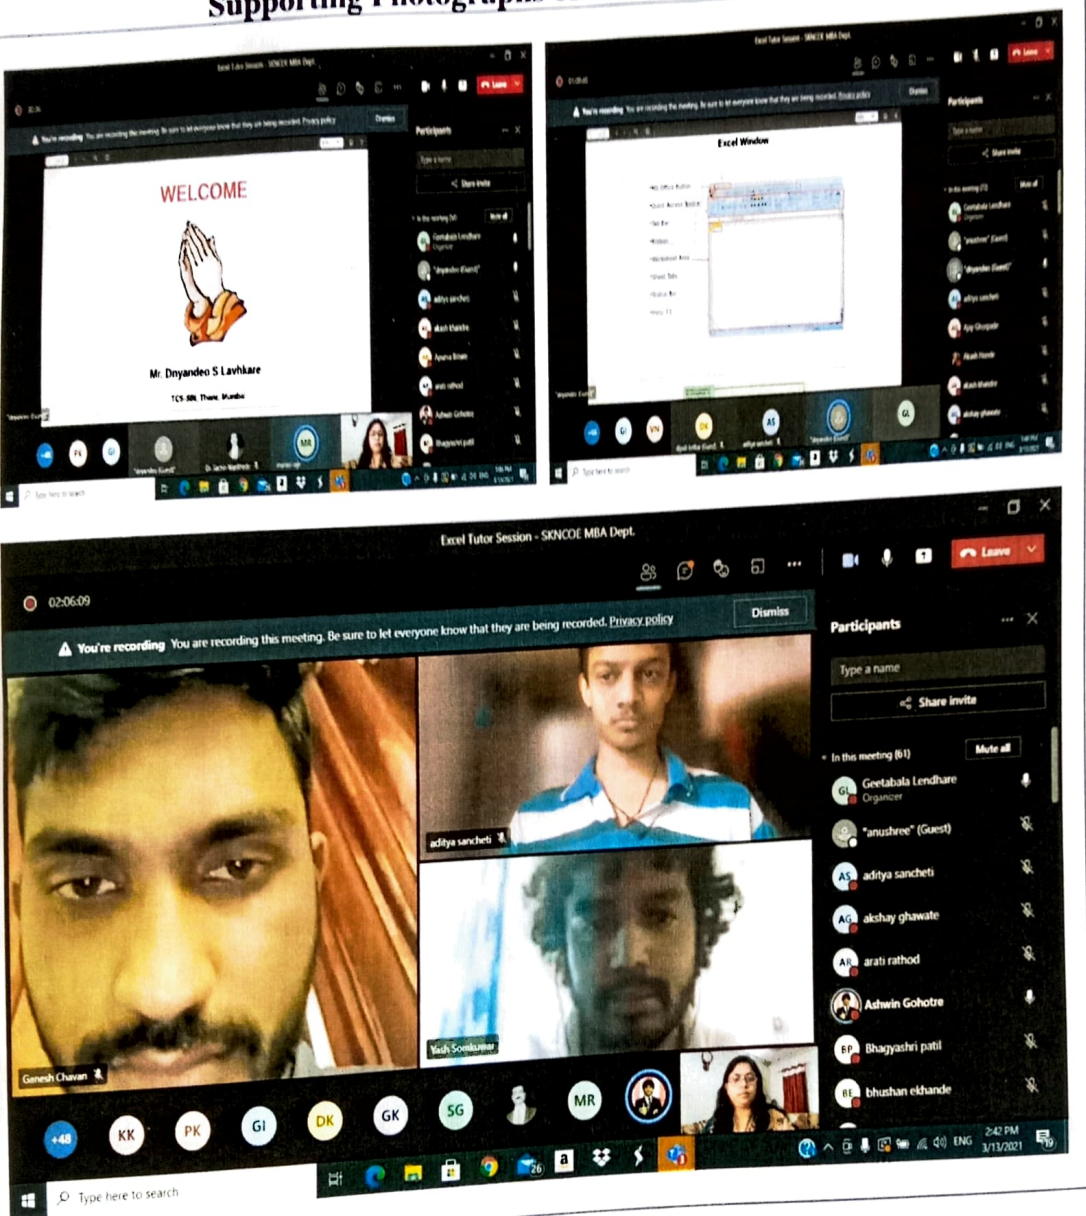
Supporting Photographs

Excel Tutor Session - SKNCOE MBA Dept.

Leave

You're recording You are recording the meeting. Be sure to let everyone know that they are being recorded. Privacy policy

Dismiss

Participants

Type a name

Share invite

WELCOME

Mr. Dnyandeo S Lavhkare

TCS SDL Thane, Mumbai

Geetabala Lendhare
Organizer

aditya sancheti

akash khandre

Apurva Biraje

arati rathod

Ashwin Gohotre

Bhagyashri patil

Excel Window

Excel Tutor Session - SKNCOE MBA Dept.

Leave

02:06:09

Dismiss

You're recording You are recording this meeting. Be sure to let everyone know that they are being recorded. Privacy policy

Participants

Type a name

Share invite

In this meeting (61)

Mute all

Geetabala Lendhare
Organizer

"anushree" (Guest)

aditya sancheti

akshay ghawate

arati rathod

Ashwin Gohotre

Bhagyashri patil

bhushan ekhande

aditya sancheti

Yash Somkuwar

Ganesh Chavan

+48 KK PK GI DK GK SG MR

Type here to search

ENG 2:42 PM 3/13/2021